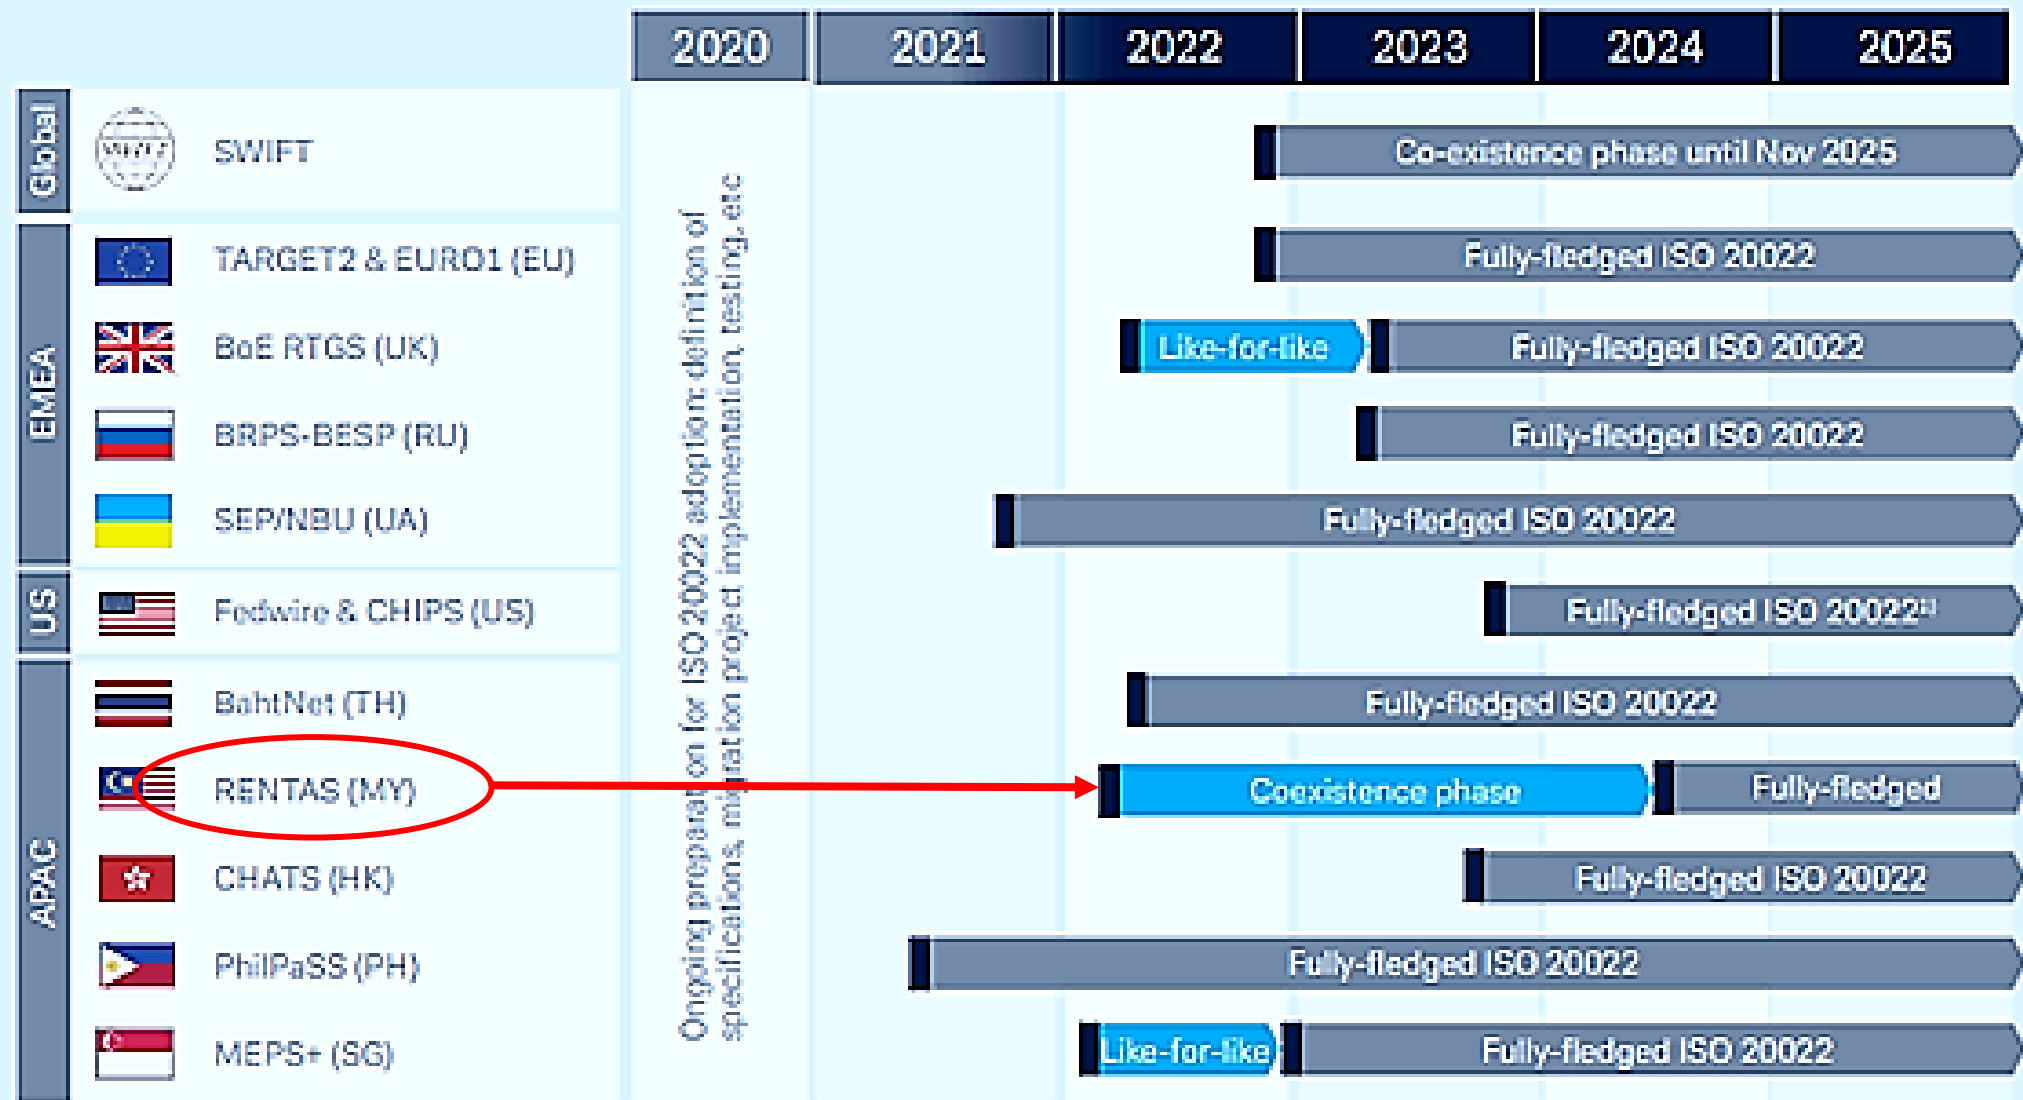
2020 2021 2022 2023 2024 2025

Global
SWIFT
Co-existence phase until Nov 2025

EMEA
TARGET2 & EURO1 (EU)
Fully-fledged ISO 20022

BoE RTGS (UK)
Like-for-like
Fully-fledged ISO 20022

BRPS-BESP (RU)
Fully-fledged ISO 20022

SEP/NBU (UA)
Fully-fledged ISO 20022

US
Fedwire & CHIPS (US)
Fully-fledged ISO 20022$^{1)}$

APAC
BahtNet (TH)
Fully-fledged ISO 20022

RENTAS (MY)
Coexistence phase
Fully-fledged

CHATS (HK)
Fully-fledged ISO 20022

PhilPaSS (PH)
Fully-fledged ISO 20022

MEPS+ (SG)
Like-for-like
Fully-fledged ISO 20022

Ongoing preparation for ISO 20022 adoption: definition of specifications, migration project implementation, testing, etc